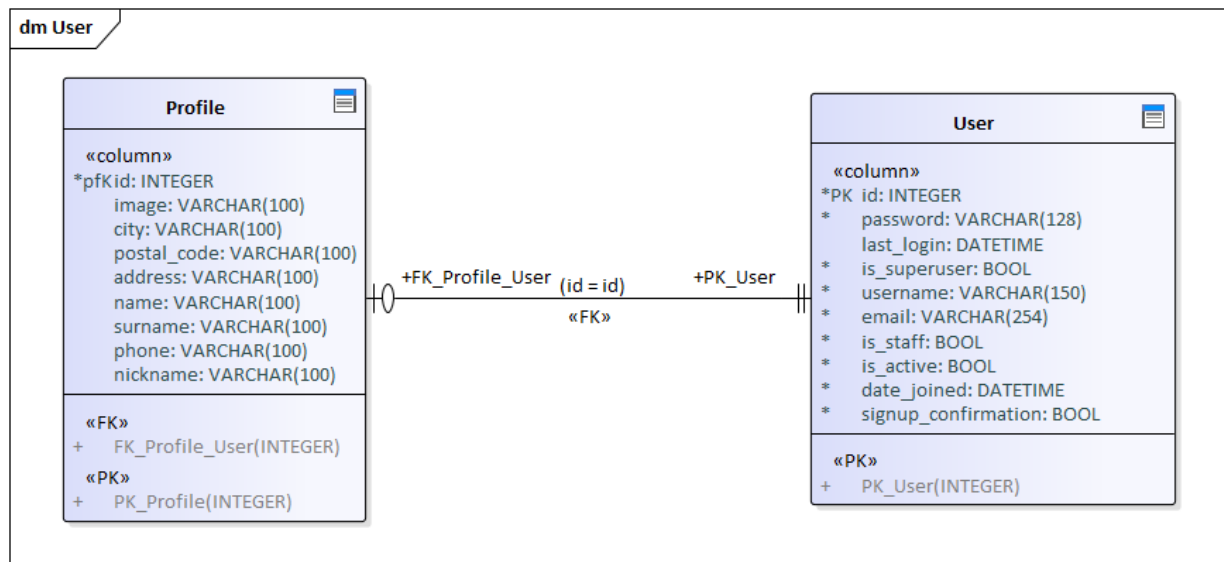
dm User

Profile

«column»
*pfK id: INTEGER
image: VARCHAR(100)
city: VARCHAR(100)
postal_code: VARCHAR(100)
address: VARCHAR(100)
name: VARCHAR(100)
surname: VARCHAR(100)
phone: VARCHAR(100)
nickname: VARCHAR(100)

«FK»
+ FK_Profile_User(INTEGER)
«PK»
+ PK_Profile(INTEGER)

+FK_Profile_User (id = id) +PK_User
«FK»

User

«column»
*PK id: INTEGER
* password: VARCHAR(128)
last_login: DATETIME
* is_superuser: BOOL
* username: VARCHAR(150)
* email: VARCHAR(254)
* is_staff: BOOL
* is_active: BOOL
* date_joined: DATETIME
* signup_confirmation: BOOL

«PK»
+ PK_User(INTEGER)